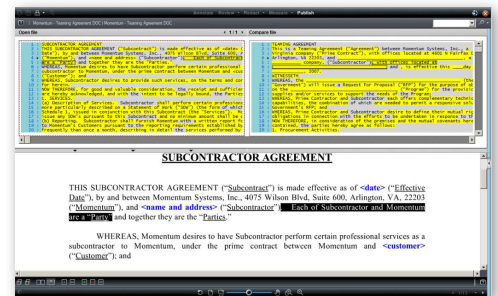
Annotate Review Redact Measure Publish

Momentum - Teaming Agreement.DOC | Momentum - Teaming Agreement.DOC

Open file

1 / 1

Compare file

1 SUBCONTRACTOR AGREEMENT
2 THIS SUBCONTRACTOR AGREEMENT ("Subcontract") is made effective as of <date> (
3 Date"), by and between Momentum Systems, Inc., 4075 Wilson Blvd, Suite 600,
4 ("Momentum"), and <name and address> ("Subcontractor"). Each of Subcontract
5 are a "Party" and together they are the "Parties."
6 WHEREAS, Momentum desires to have Subcontractor perform certain professional
7 subcontractor to Momentum, under the prime contract between Momentum and <cus
8 ("Customer"); and
9 WHEREAS, Subcontractor desires to provide such services, on the terms and cor
10 for herein.
11 NOW THEREFORE, for good and valuable consideration, the receipt and sufficier
12 are hereby acknowledged, and with the intent to be legally bound, the Parties
13 1. SERVICES
14 1.1 Description of Services. Subcontractor shall perform certain professiona
15 Momentum's clients as described on a Statement of Work ("SOW") in the form of
16 which shall be incorporated into this Subcontract (the "Services"). Momentum
17 issue any SOW's pursuant to this Subcontract and no minimum amount shall be a
18 1.2 Reporting. Subcontractor shall furnish Momentum with a written report of
19 to Momentum's Customers pursuant to the reporting requirements established by
20 frequently than once a month, describing in detail the services performed by

1 TEAMING AGREEMENT
2 This is a Teaming Agreement ("Agreement") between Momentum Systems, Inc., a
3 Virginia company ("Prime Contract"), with offices located at 4401 N Fairfax D
4 Arlington, VA 22203, and
5 on the Company, ("Subcontractor") with offices located at
6 and is effective this ___day
7 2007.
8 WITNESSETH
9 WHEREAS, the
10 Government") will issue a Request for Proposal ("RFP") for the purpose of ob
11 Program") for the provisi
12 supplies and/or services to support the needs of the Program;
13 WHEREAS, Prime Contractor and Subcontractor each offers complementary technic
14 capabilities, the combination of which are needed to present a responsive sol
15 Government's RFP; and
16 WHEREAS, Prime Contractor and Subcontractor desire to define their mutual ri
17 obligations in connection with the efforts to be undertaken in response to th
18 NOW THEREFORE, in consideration of the promises and the mutual covenants here
19 contained, the parties hereby agree as follows:
20 1. Procurement Activities

SUBCONTRACTOR AGREEMENT

THIS SUBCONTRACTOR AGREEMENT ("Subcontract") is made effective as of <date> ("Effective Date"), by and between Momentum Systems, Inc., 4075 Wilson Blvd, Suite 600, Arlington, VA, 22203 ("Momentum"), and <name and address> ("Subcontractor"). Each of Subcontractor and Momentum are a "Party" and together they are the "Parties."

WHEREAS, Momentum desires to have Subcontractor perform certain professional services as a subcontractor to Momentum, under the prime contract between Momentum and <customer> ("Customer"); and